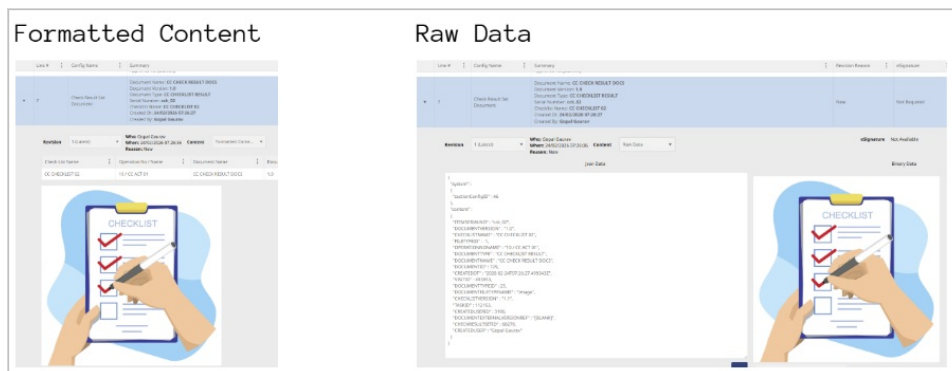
Formatted Content

| Line # | Config Name | Summary |
|---|---|---|
| 1 | Check Result Set Document | Document Name: CC CHECK RESULT DOC1 Document Revision: 1.0 Document Type: CC CHECKLIST RESULT Serial Number: sub_02 Checklist Name: CC CHECKLIST 02 Created On: 20/02/2026 07:26:37 Created By: Gopal Gaurav |

Revision 1.0 (Latest) Who: Gopal Gaurav When: 20/02/2026 07:26:36 Reason: New Content Formatted Conte...

| Check List Name | Operation No / Name | Document Name |
|---|---|---|
| CC CHECKLIST 02 | 10 / CC ACT 01 | CC CHECK RESULT DOC1 |

CHECKLIST

Raw Data

| Line # | Config Name | Summary | Revision Reason | eSignature |
|---|---|---|---|---|
| 1 | Check Result Set Document | Document Name: CC CHECK RESULT DOC1 Document Version: 1.0 Document Type: CC CHECKLIST RESULT Serial Number: sub_02 Checklist Name: CC CHECKLIST 02 Created On: 20/02/2026 07:26:37 Created By: Gopal Gaurav | New | Not Required |

Revision 1 (Latest) Who: Gopal Gaurav When: 20/02/2026 07:26:36 Reason: New Content Raw Data eSignature Not Available

Json Data

Binary Data

{
"system" :
{
"systemConfigID" : 46
},
"content" :
{
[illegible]
}
}

CHECKLIST